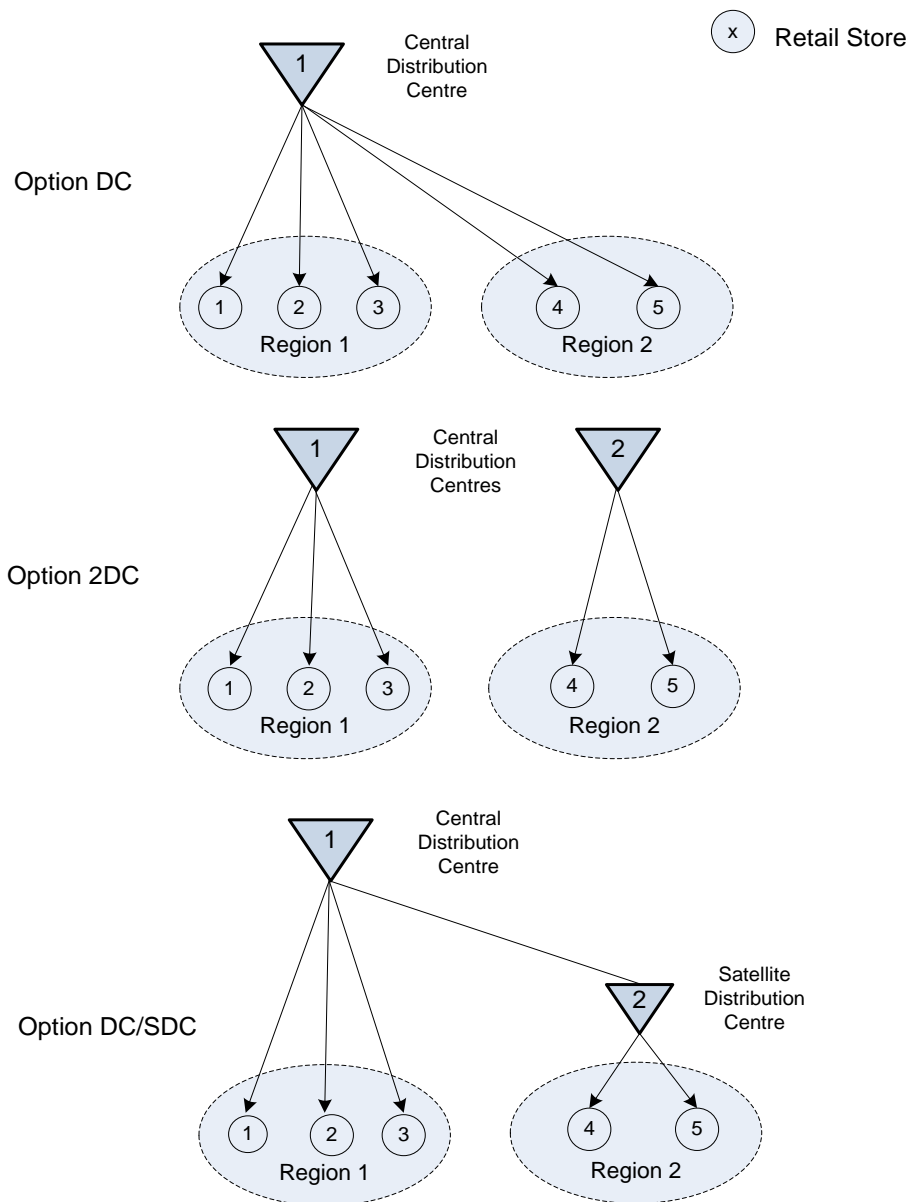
x Retail Store

1
Central Distribution Centre

Option DC

1 2 3
Region 1

4 5
Region 2

1
Central Distribution Centres
2

Option 2DC

1 2 3
Region 1

4 5
Region 2

1
Central Distribution Centre

Satellite Distribution Centre
2

Option DC/SDC

1 2 3
Region 1

4 5
Region 2